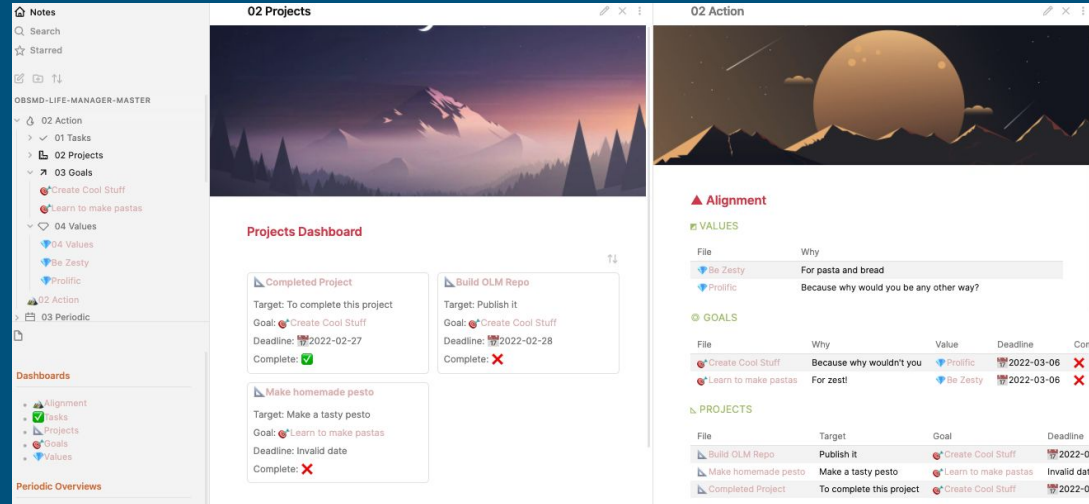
Notes
Search
Starred

OBSMD-LIFE-MANAGER-MASTER
02 Action
01 Tasks
02 Projects
03 Goals
Create Cool Stuff
Learn to make pastas
04 Values
04 Values
Be Zesty
Prolific
02 Action
03 Periodic

Dashboards
- Alignment
- Tasks
- Projects
- Goals
- Values

Periodic Overviews

02 Projects

Projects Dashboard

Completed Project
Target: To complete this project
Goal: Create Cool Stuff
Deadline: 2022-02-27
Complete: ✅

Build OLM Repo
Target: Publish it
Goal: Create Cool Stuff
Deadline: 2022-02-28
Complete: ❌

Make homemade pesto
Target: Make a tasty pesto
Goal: Learn to make pastas
Deadline: Invalid date
Complete: ❌

02 Action

Alignment

VALUES

| File | Why |
|---|---|
| Be Zesty | For pasta and bread |
| Prolific | Because why would you be any other way? |

GOALS

| File | Why | Value | Deadline | Cor |
|---|---|---|---|---|
| Create Cool Stuff | Because why wouldn't you | Prolific | 2022-03-06 | ❌ |
| Learn to make pastas | For zest! | Be Zesty | 2022-03-06 | ❌ |

PROJECTS

| File | Target | Goal | Deadline |
|---|---|---|---|
| Build OLM Repo | Publish it | Create Cool Stuff | 2022-0 |
| Make homemade pesto | Make a tasty pesto | Learn to make pastas | Invalid dat |
| Completed Project | To complete this project | Create Cool Stuff | 2022-0 |